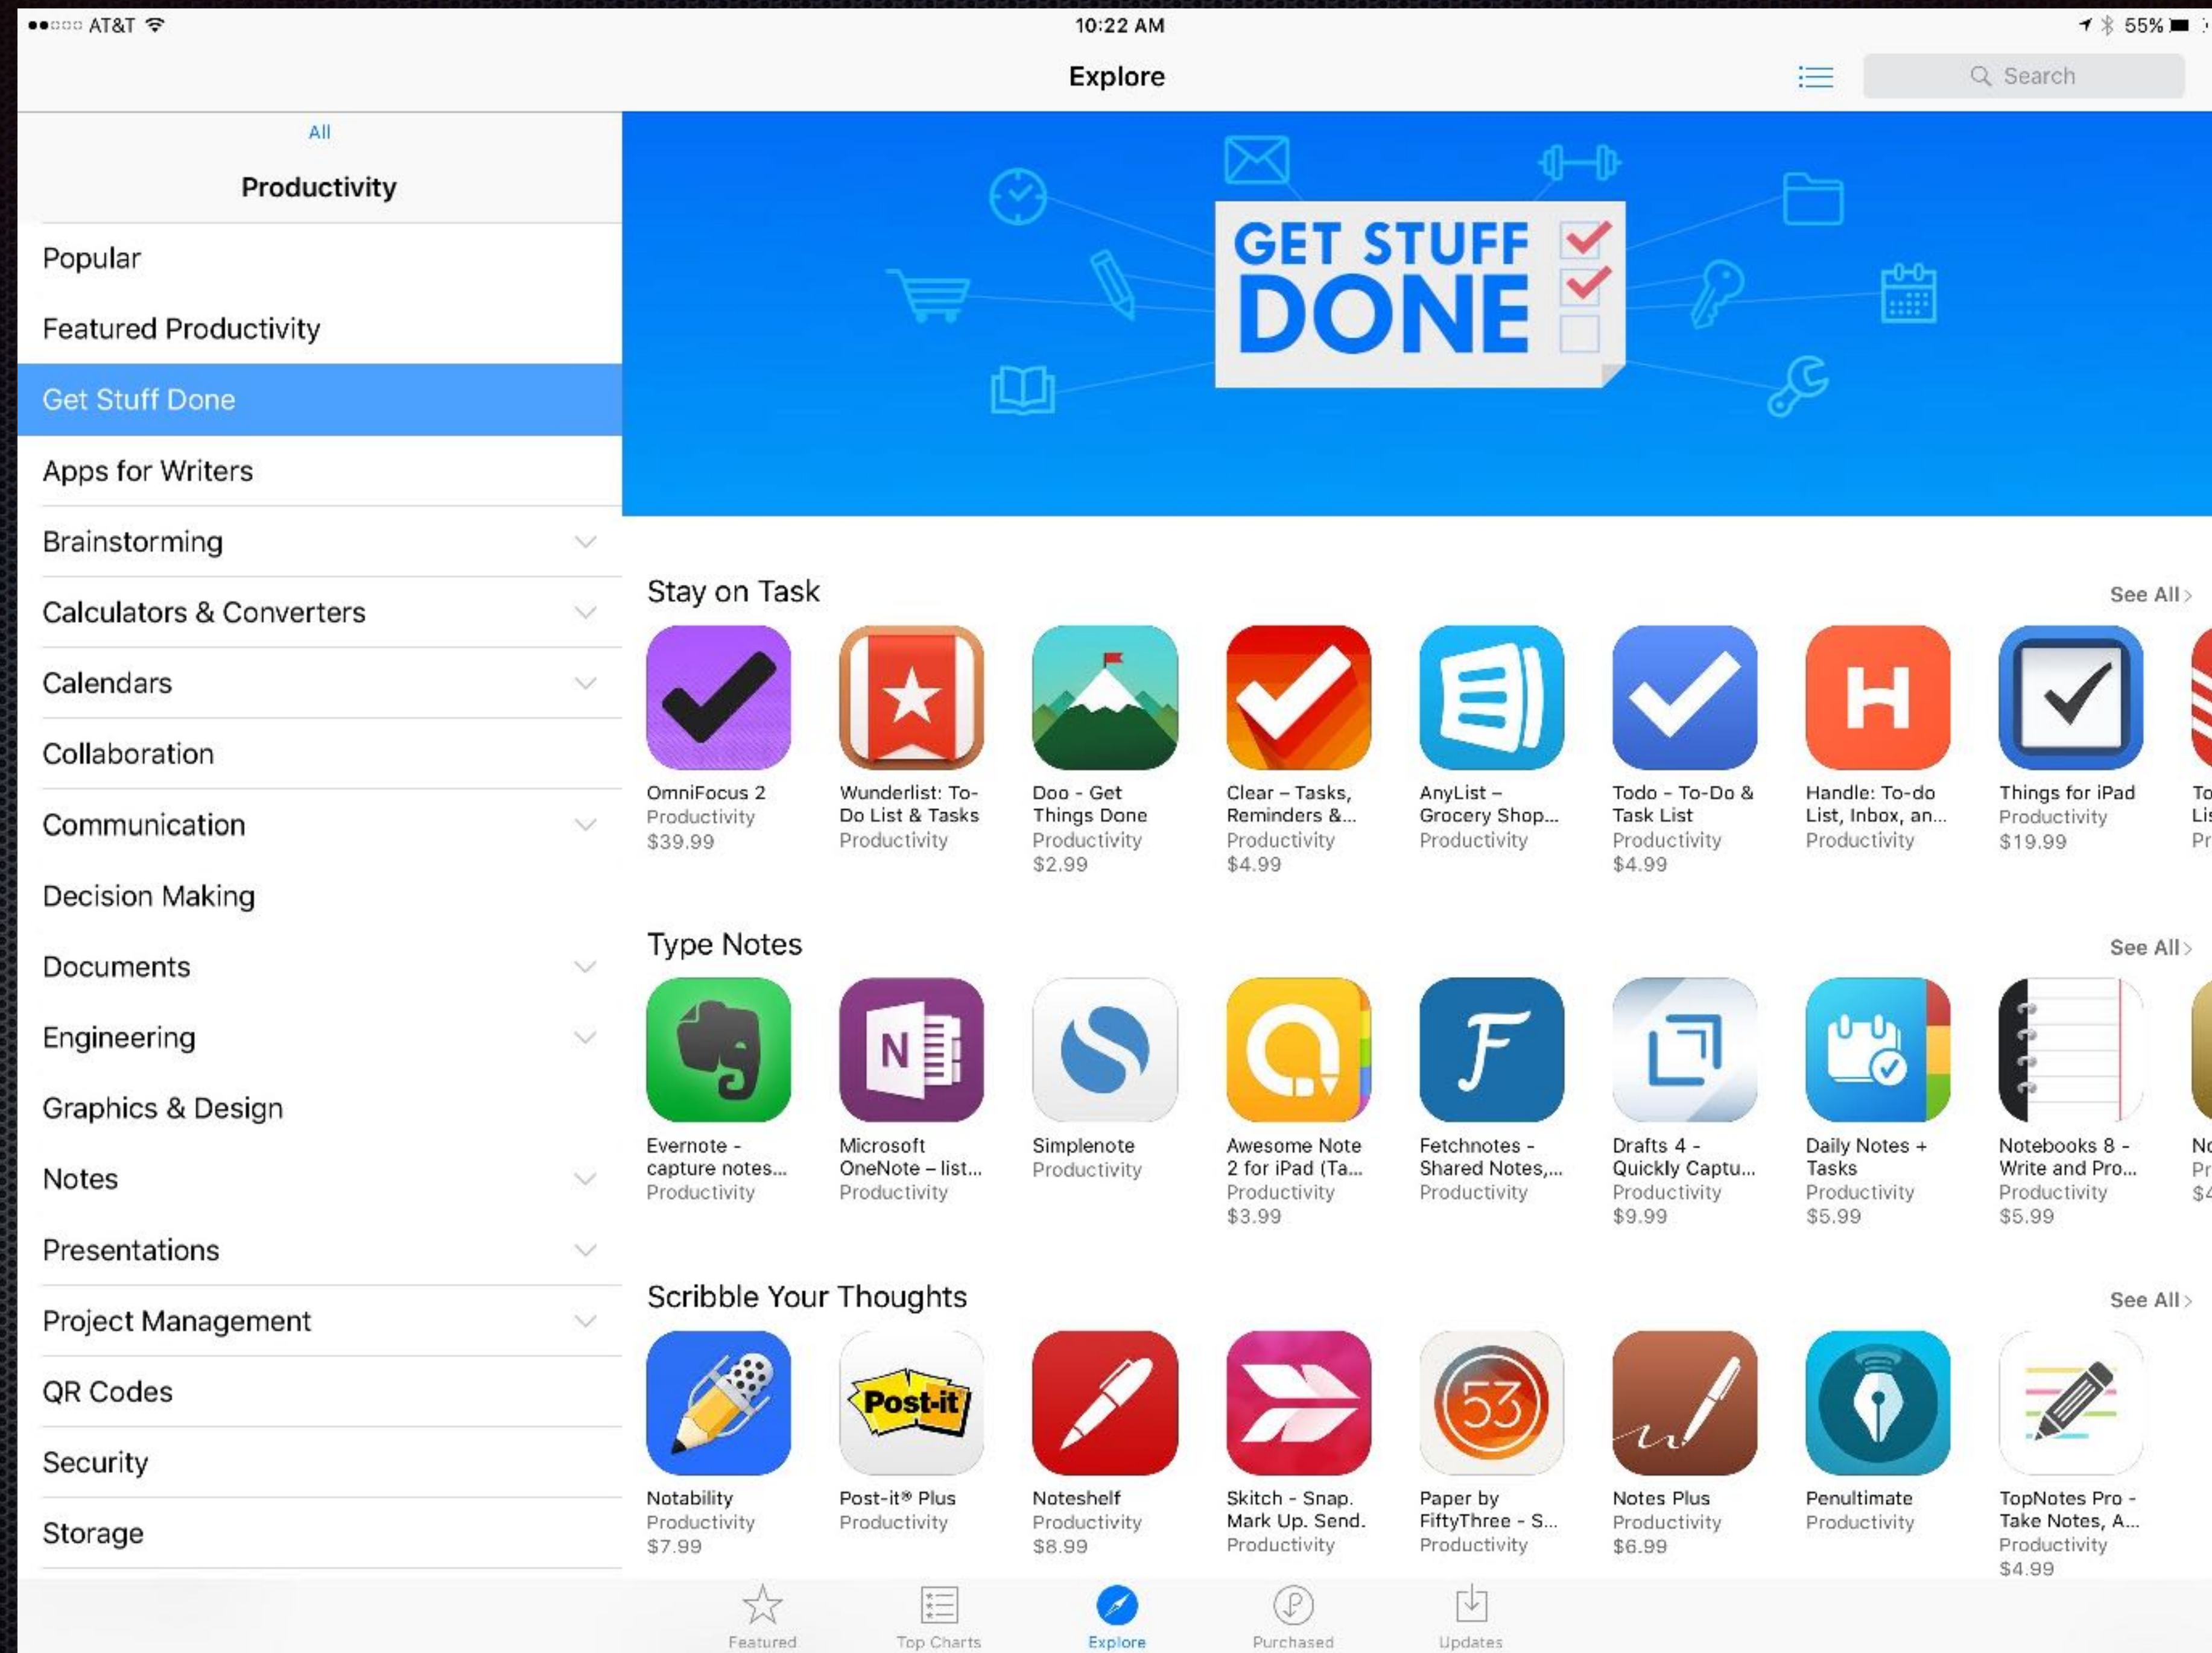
●●○○○ AT&T 10:22 AM 55%

Explore

Search

All

Productivity

Popular

Featured Productivity

Get Stuff Done

Apps for Writers

Brainstorming

Calculators & Converters

Calendars

Collaboration

Communication

Decision Making

Documents

Engineering

Graphics & Design

Notes

Presentations

Project Management

QR Codes

Security

Storage

GET STUFF DONE

Stay on Task

See All >

OmniFocus 2
Productivity
$39.99

Wunderlist: To-Do List & Tasks
Productivity

Doo - Get Things Done
Productivity
$2.99

Clear – Tasks, Reminders &...
Productivity
$4.99

AnyList – Grocery Shop...
Productivity

Todo - To-Do & Task List
Productivity
$4.99

Handle: To-do List, Inbox, an...
Productivity

Things for iPad
Productivity
$19.99

To
Lis
Pr

Type Notes

See All >

Evernote - capture notes...
Productivity

Microsoft OneNote – list...
Productivity

Simplenote
Productivity

Awesome Note 2 for iPad (Ta...
Productivity
$3.99

Fetchnotes - Shared Notes,...
Productivity

Drafts 4 - Quickly Captu...
Productivity
$9.99

Daily Notes + Tasks
Productivity
$5.99

Notebooks 8 - Write and Pro...
Productivity
$5.99

No
Pr
$4

Scribble Your Thoughts

See All >

Notability
Productivity
$7.99

Post-it® Plus
Productivity

Noteshelf
Productivity
$8.99

Skitch - Snap. Mark Up. Send.
Productivity

Paper by FiftyThree - S...
Productivity

Notes Plus
Productivity
$6.99

Penultimate
Productivity

TopNotes Pro - Take Notes, A...
Productivity
$4.99

Featured Top Charts Explore Purchased Updates